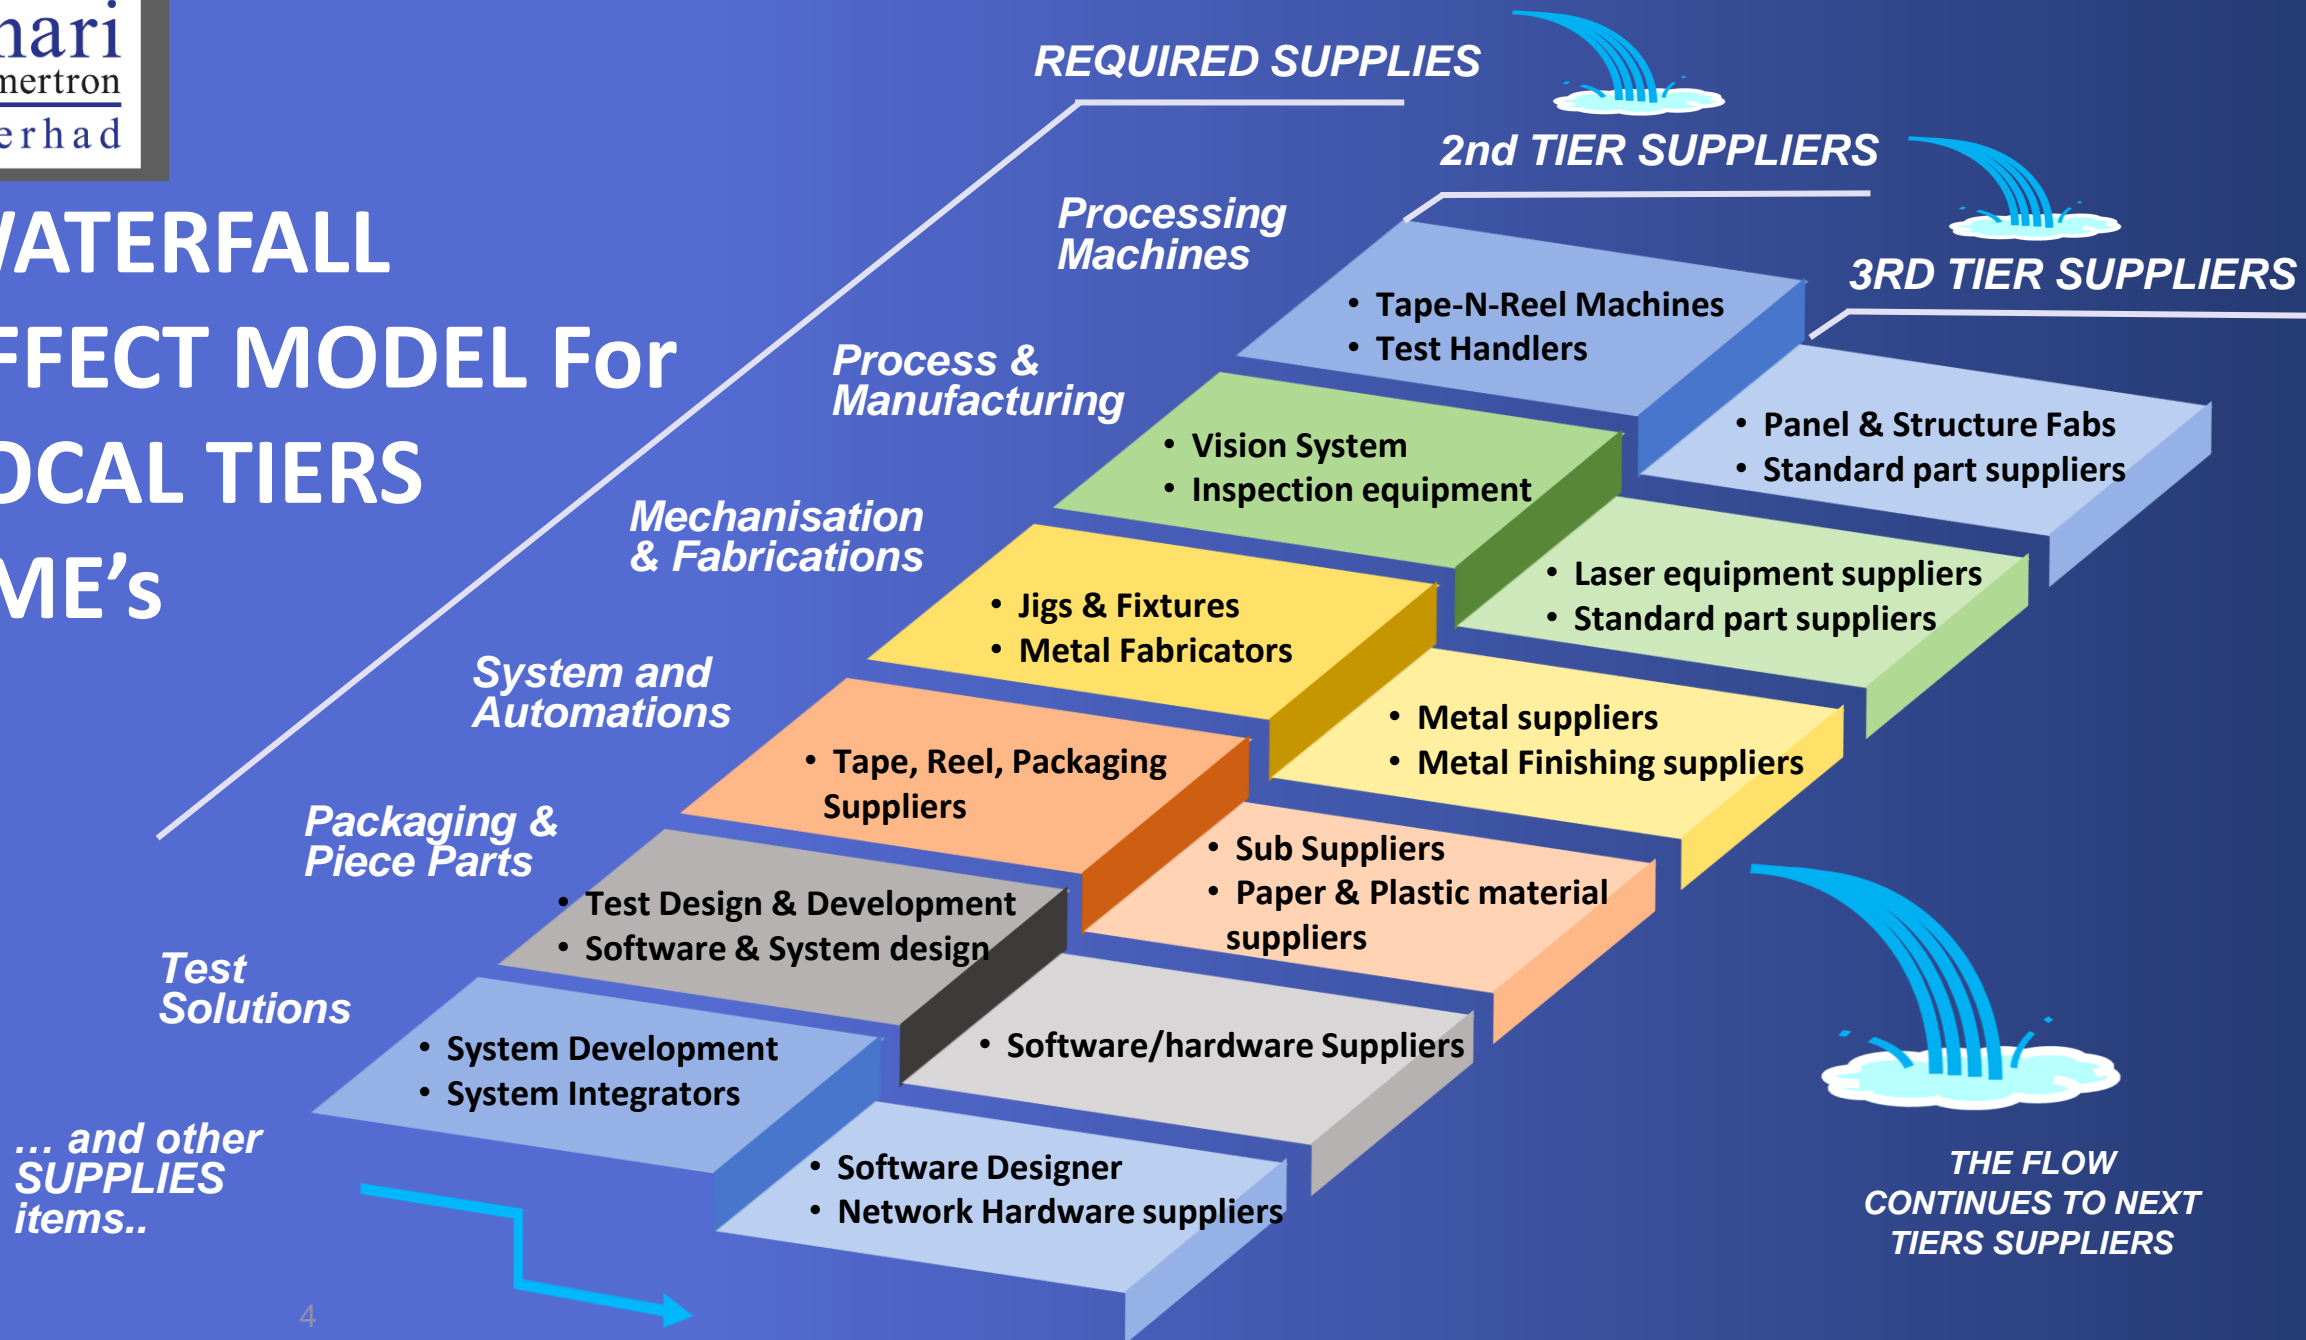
nari
mertron
erhad

ATERFALL
FFECT MODEL For
OCAL TIERS
ME's

REQUIRED SUPPLIES

2nd TIER SUPPLIERS

3RD TIER SUPPLIERS

Processing Machines
• Tape-N-Reel Machines
• Test Handlers

• Panel & Structure Fabs
• Standard part suppliers

Process & Manufacturing
• Vision System
• Inspection equipment

• Laser equipment suppliers
• Standard part suppliers

Mechanisation & Fabrications
• Jigs & Fixtures
• Metal Fabricators

• Metal suppliers
• Metal Finishing suppliers

System and Automations
• Tape, Reel, Packaging Suppliers

• Sub Suppliers
• Paper & Plastic material suppliers

Packaging & Piece Parts
• Test Design & Development
• Software & System design

• Software/hardware Suppliers

Test Solutions
• System Development
• System Integrators

• Software Designer
• Network Hardware suppliers

... and other SUPPLIES items..

THE FLOW CONTINUES TO NEXT TIERS SUPPLIERS

4